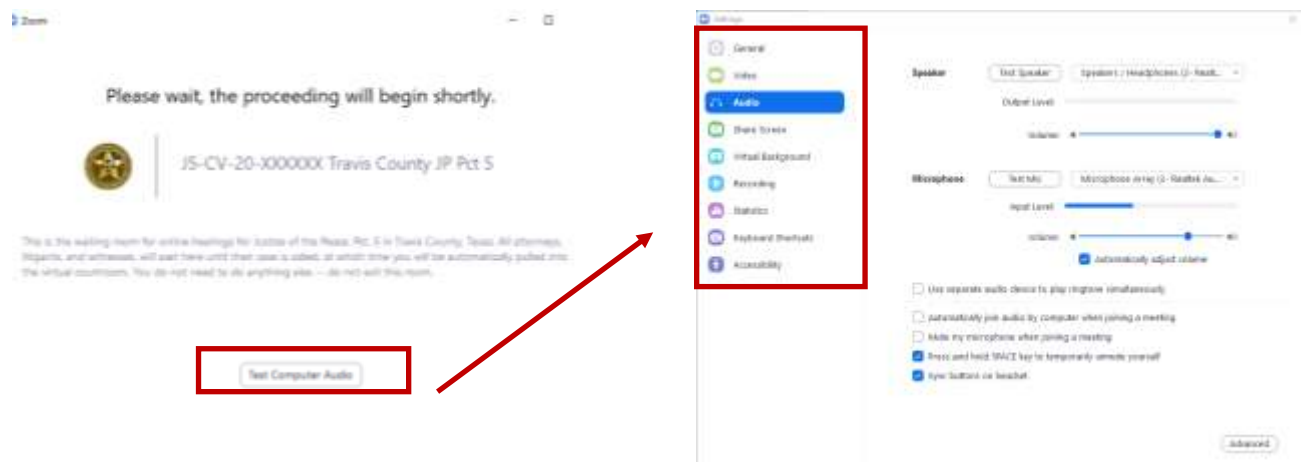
Zoom

Please wait, the proceeding will begin shortly.

JS-CV-20-XXXXXX Travis County JP Pct 5

This is the waiting room for online hearings for Justice of the Peace, Pct. 5 in Travis County, Texas. All attorneys, litigants, and witnesses, will wait here until their case is called, at which time you will be automatically pulled into the virtual courtroom. You do not need to do anything else -- do not exit this room.

Test Computer Audio

Settings

General
Video
Audio
Share Screen
Virtual Background
Recording
Statistics
Keyboard Shortcuts
Accessibility

Speaker
Test Speaker
Speakers / Headphones (2- Realt...
Output Level
Volume

Microphone
Test Mic
Microphone Array (2- Realtek Au...
Input Level
Volume
Automatically adjust volume

Use separate audio device to play ringtone simultaneously

Automatically join audio by computer when joining a meeting
Mute my microphone when joining a meeting
Press and hold SPACE key to temporarily unmute yourself
Sync buttons on headset

Advanced